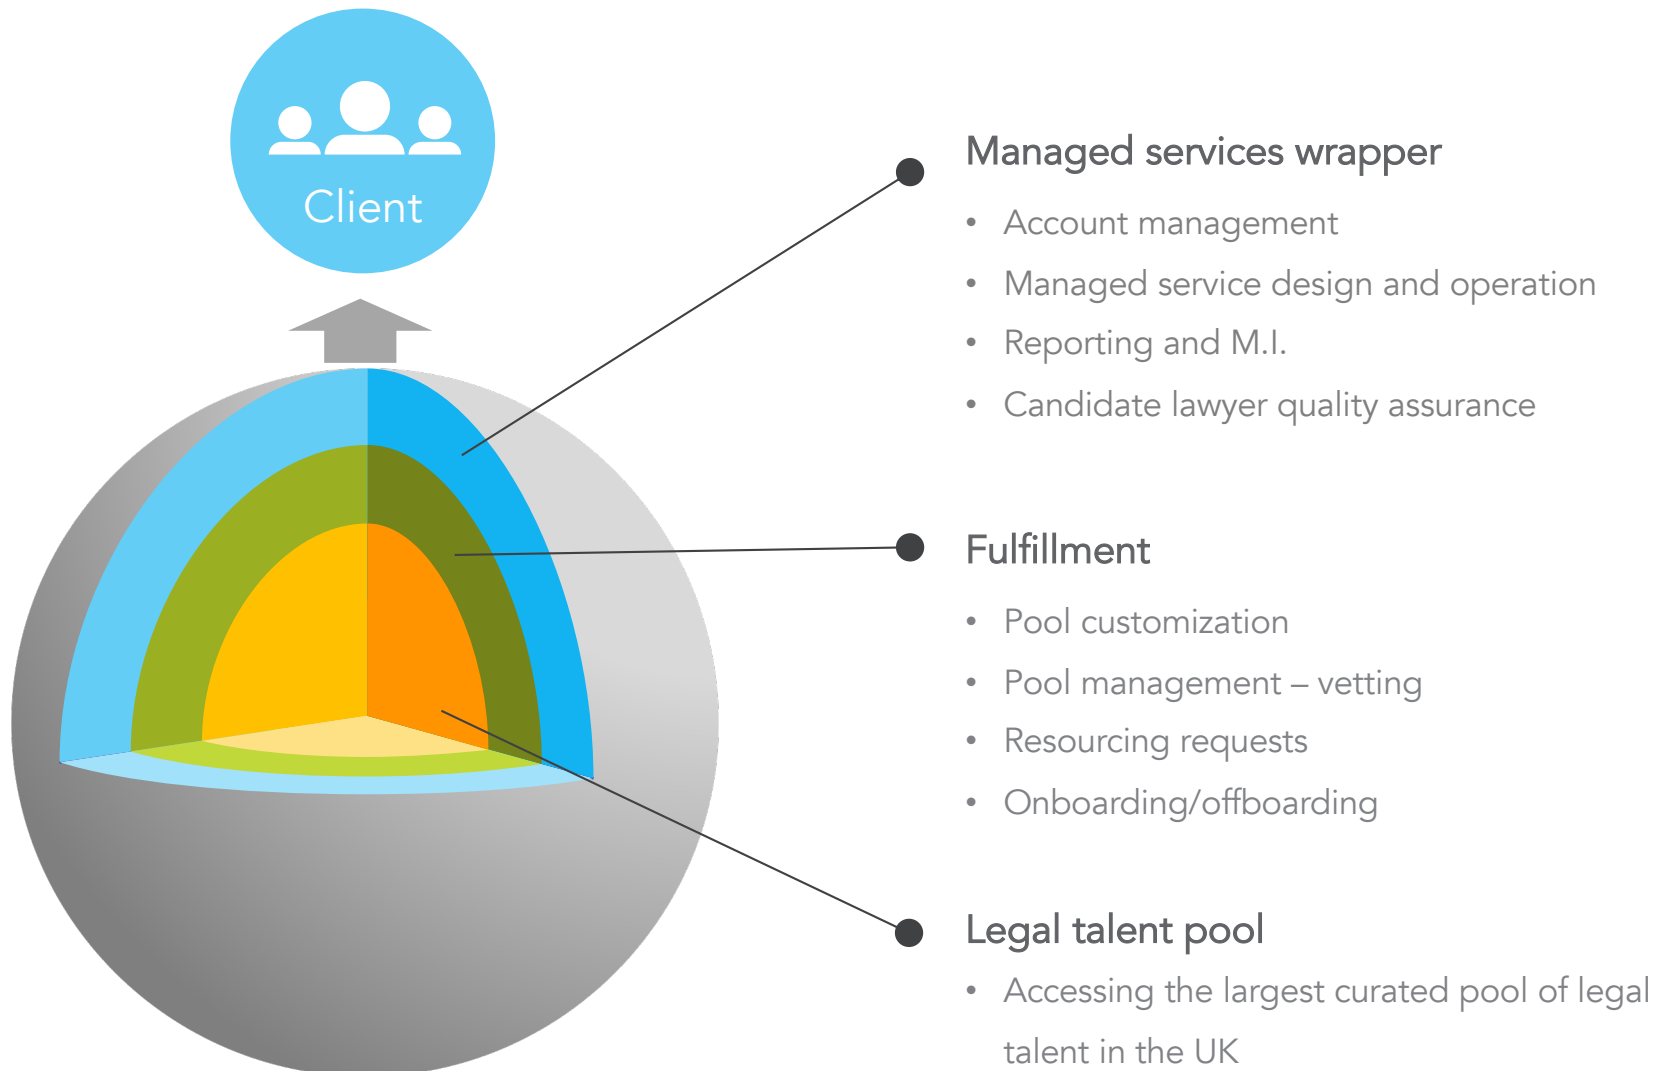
Client

Managed services wrapper

- Account management
- Managed service design and operation
- Reporting and M.I.
- Candidate lawyer quality assurance

Fulfillment

- Pool customization
- Pool management – vetting
- Resourcing requests
- Onboarding/offboarding

Legal talent pool

- Accessing the largest curated pool of legal talent in the UK